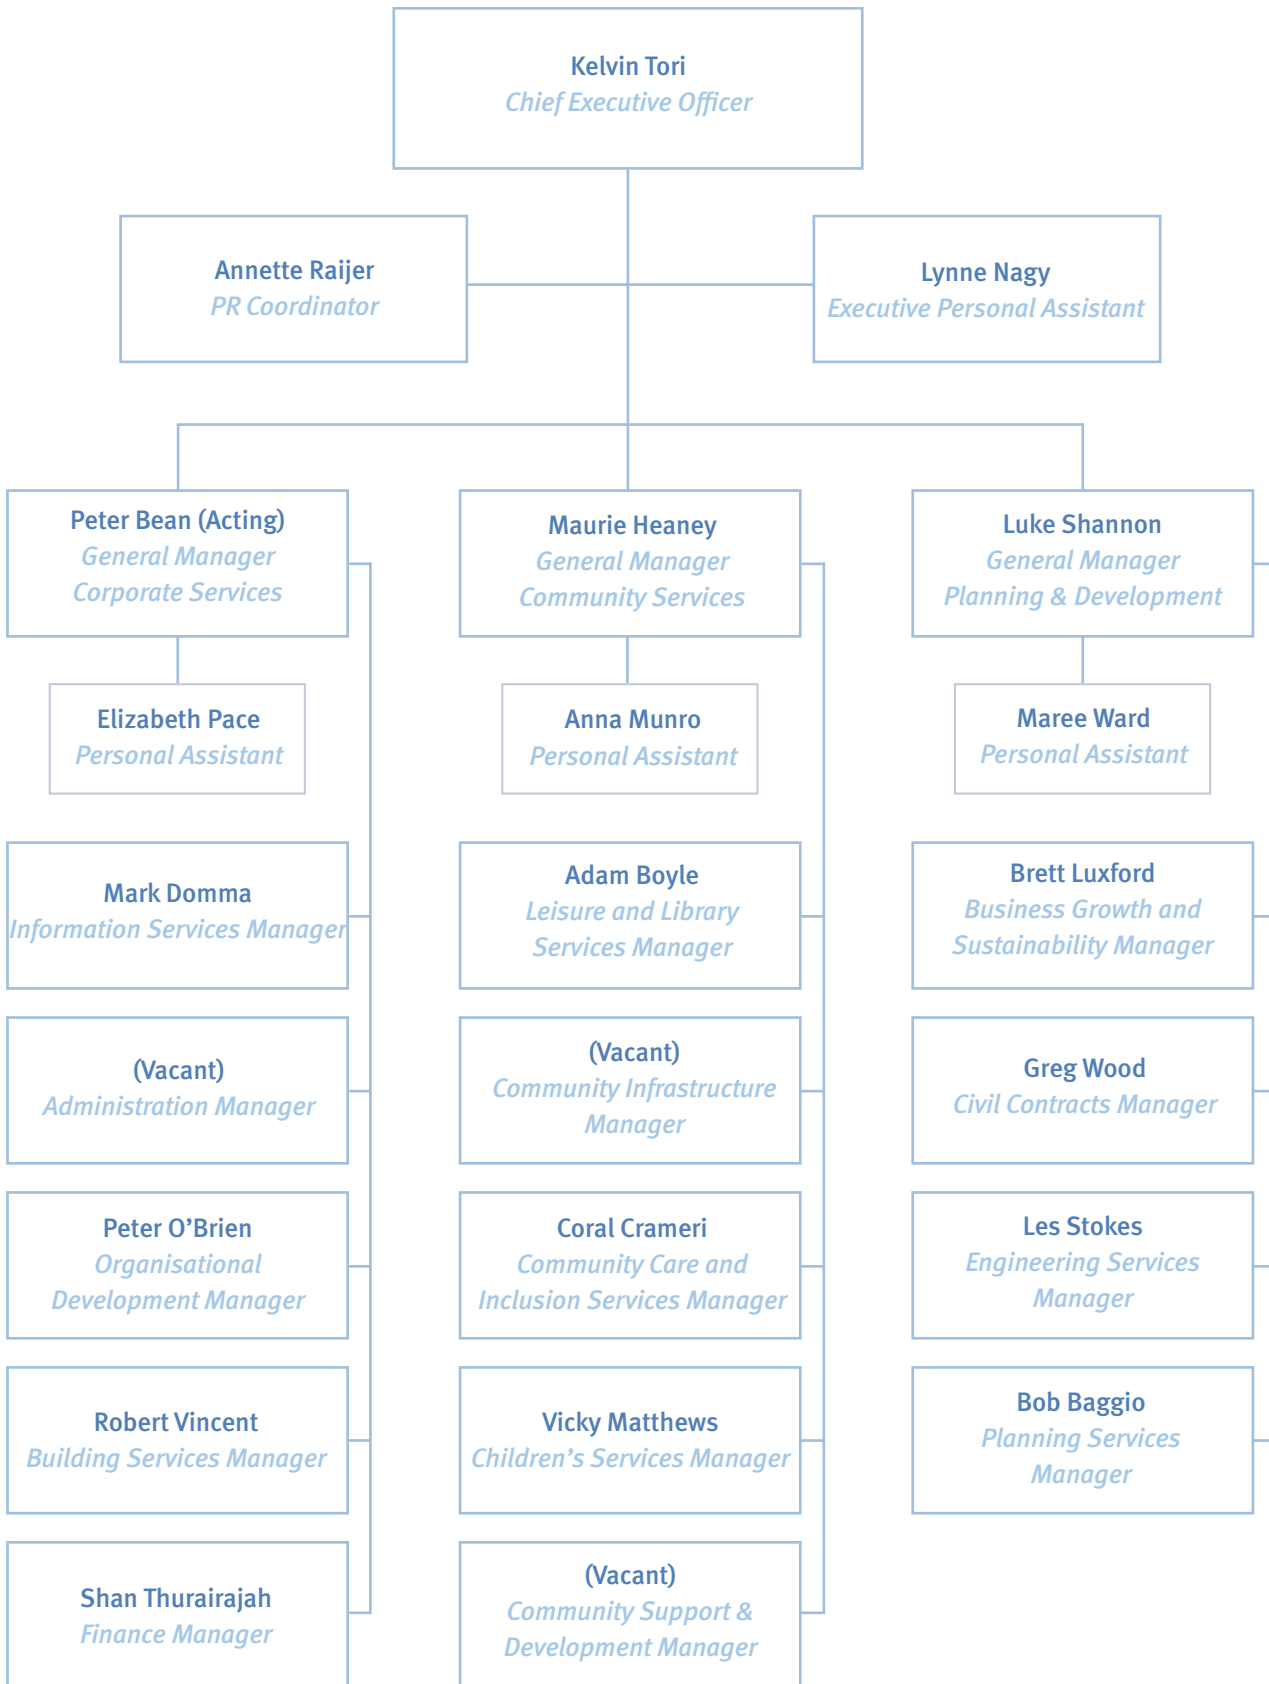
Kelvin Tori
Chief Executive Officer

Annette Raijer
PR Coordinator

Lynne Nagy
Executive Personal Assistant

Peter Bean (Acting)
General Manager
Corporate Services

Elizabeth Pace
Personal Assistant

Mark Domma
Information Services Manager

(Vacant)
Administration Manager

Peter O'Brien
Organisational Development Manager

Robert Vincent
Building Services Manager

Shan Thurairajah
Finance Manager

Maurie Heaney
General Manager
Community Services

Anna Munro
Personal Assistant

Adam Boyle
Leisure and Library Services Manager

(Vacant)
Community Infrastructure Manager

Coral Crameri
Community Care and Inclusion Services Manager

Vicky Matthews
Children's Services Manager

(Vacant)
Community Support & Development Manager

Luke Shannon
General Manager
Planning & Development

Maree Ward
Personal Assistant

Brett Luxford
Business Growth and Sustainability Manager

Greg Wood
Civil Contracts Manager

Les Stokes
Engineering Services Manager

Bob Baggio
Planning Services Manager